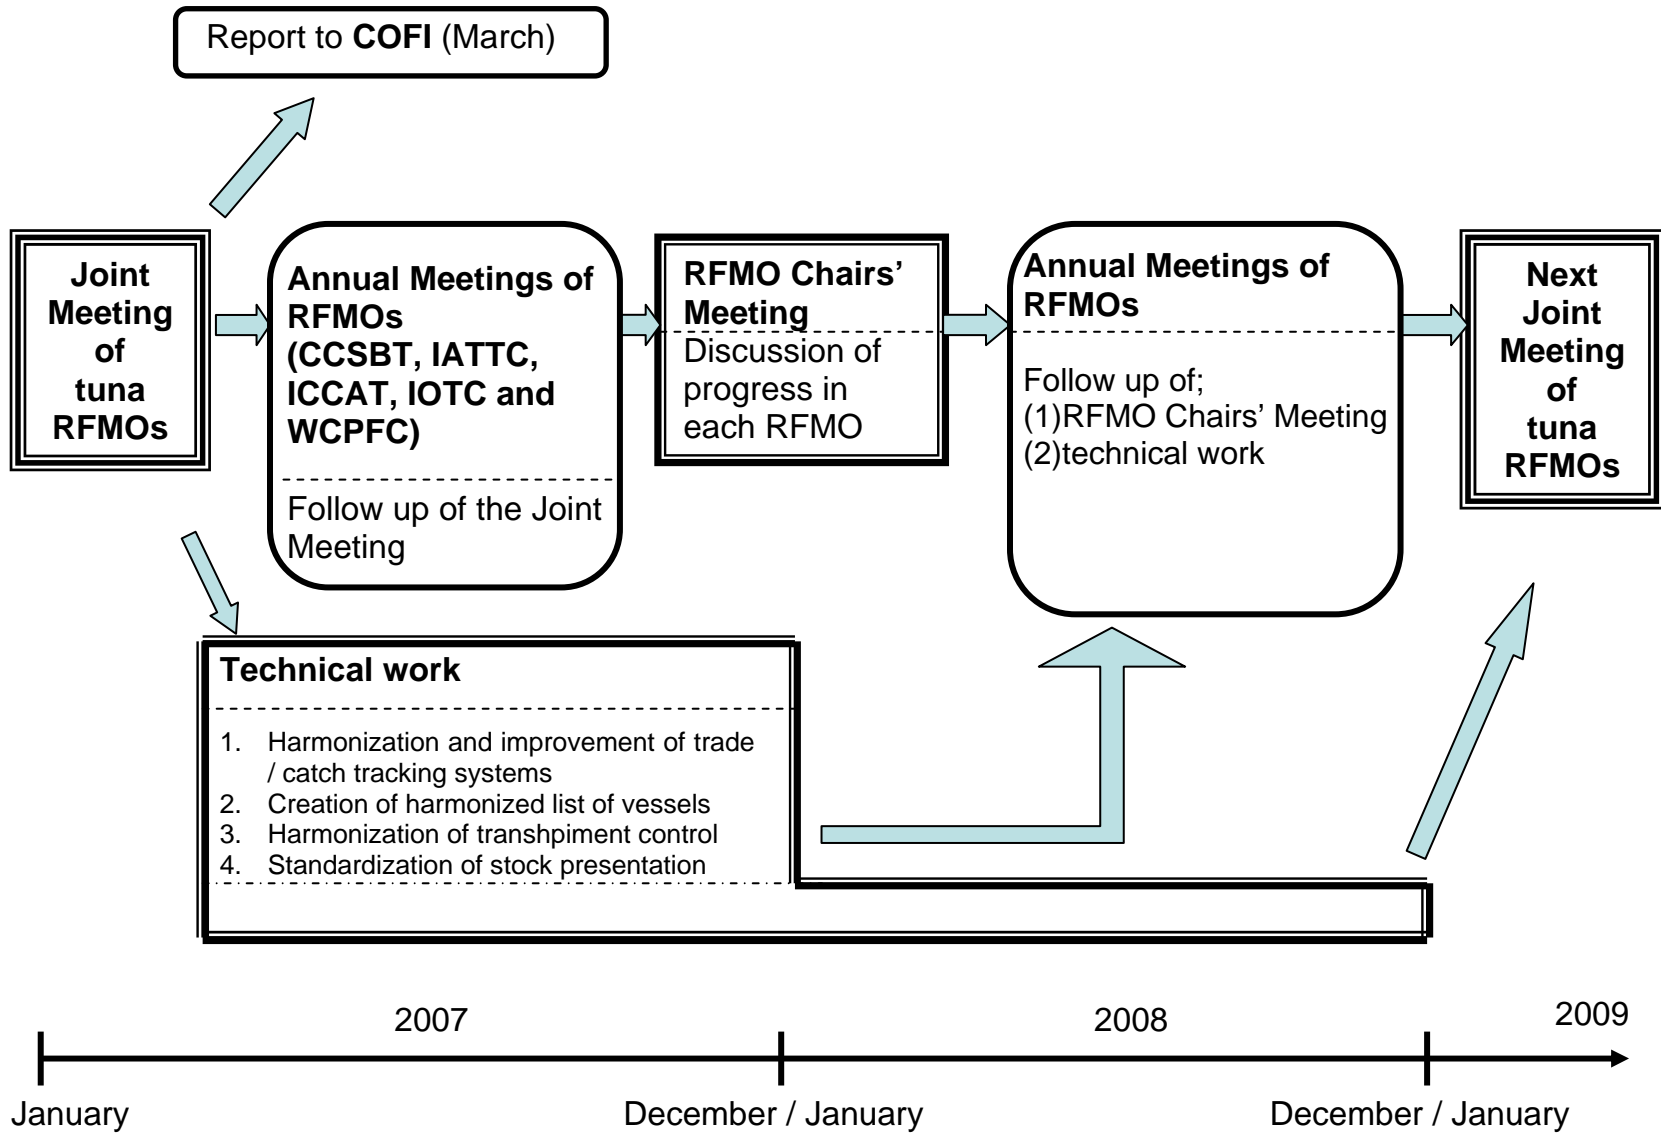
Report to **COFI** (March)

**Joint Meeting of tuna RFMOs**

**Annual Meetings of RFMOs (CCSBT, IATTC, ICCAT, IOTC and WCPFC)**

Follow up of the Joint Meeting

**RFMO Chairs' Meeting**

Discussion of progress in each RFMO

**Annual Meetings of RFMOs**

Follow up of;
(1)RFMO Chairs' Meeting
(2)technical work

**Next Joint Meeting of tuna RFMOs**

**Technical work**

1. Harmonization and improvement of trade / catch tracking systems
2. Creation of harmonized list of vessels
3. Harmonization of transhpiment control
4. Standardization of stock presentation

2007

2008

2009

January

December / January

December / January